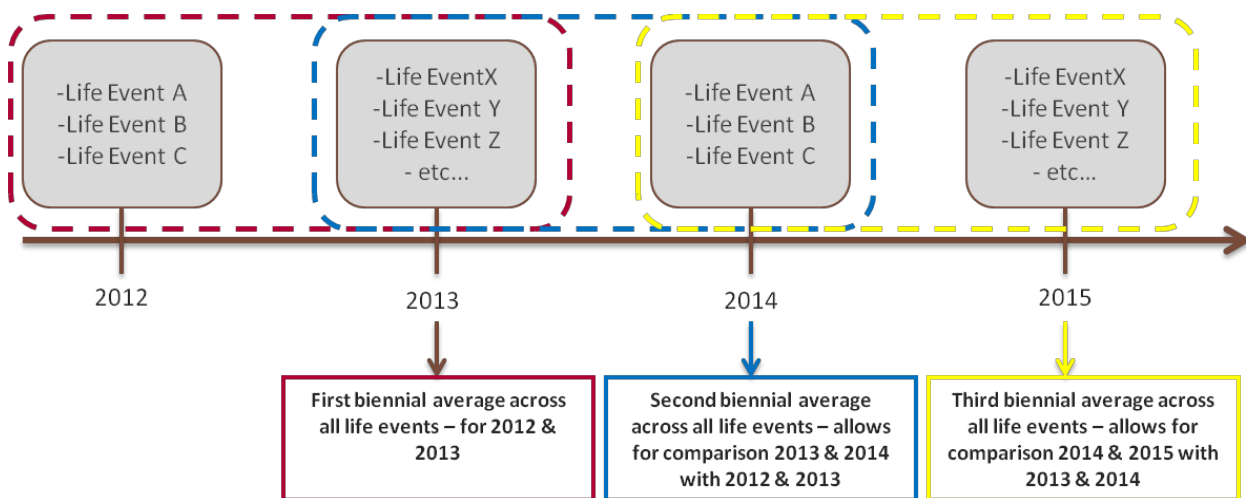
-Life Event A
-Life Event B
-Life Event C

-Life EventX
-Life Event Y
-Life Event Z
- etc...

-Life Event A
-Life Event B
-Life Event C

-Life EventX
-Life Event Y
-Life Event Z
- etc...

2012

2013

2014

2015

First biennial average across all life events – for 2012 & 2013

Second biennial average across all life events – allows for comparison 2013 & 2014 with 2012 & 2013

Third biennial average across all life events – allows for comparison 2014 & 2015 with 2013 & 2014